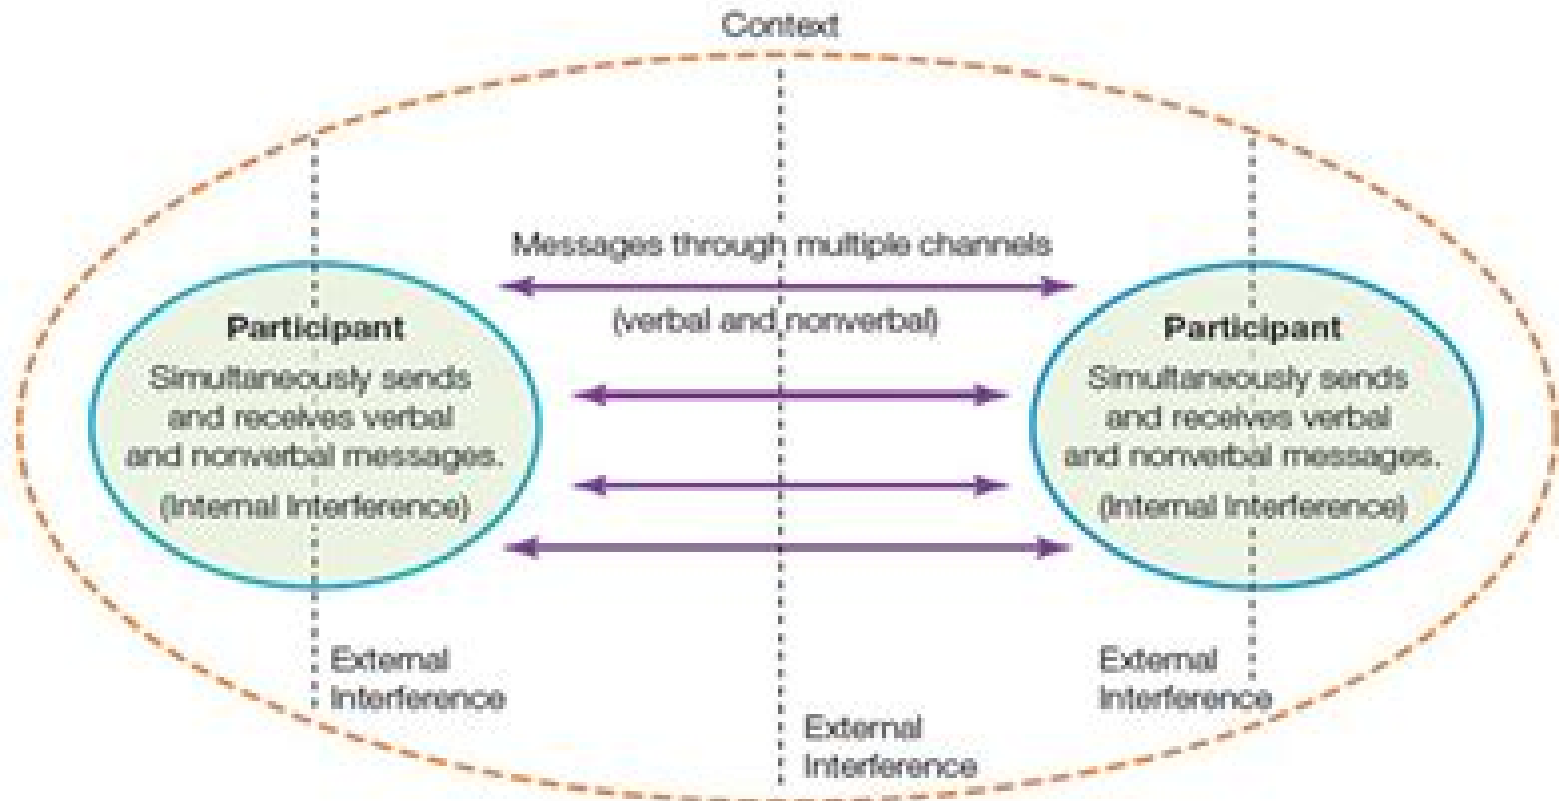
Context

Messages through multiple channels

(verbal and nonverbal)

**Participant**

Simultaneously sends and receives verbal and nonverbal messages.

(Internal Interference)

**Participant**

Simultaneously sends and receives verbal and nonverbal messages.

(Internal Interference)

External Interference

External Interference

External Interference